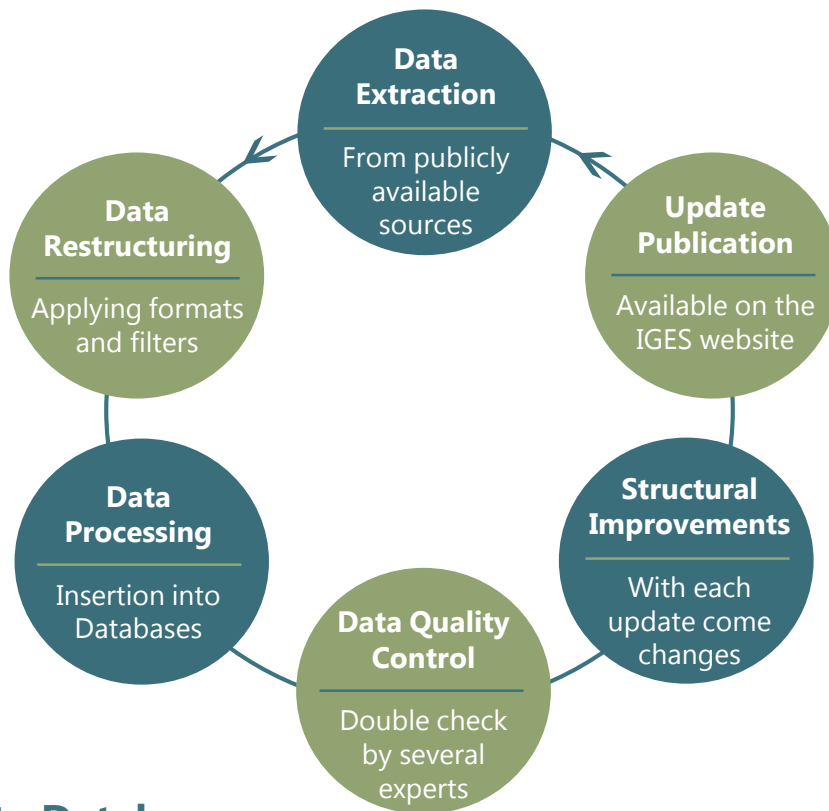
Data Extraction

From publicly available sources

Update Publication

Available on the IGES website

Structural Improvements

With each update come changes

Data Quality Control

Double check by several experts

Data Processing

Insertion into Databases

Data Restructuring

Applying formats and filters

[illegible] Data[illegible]